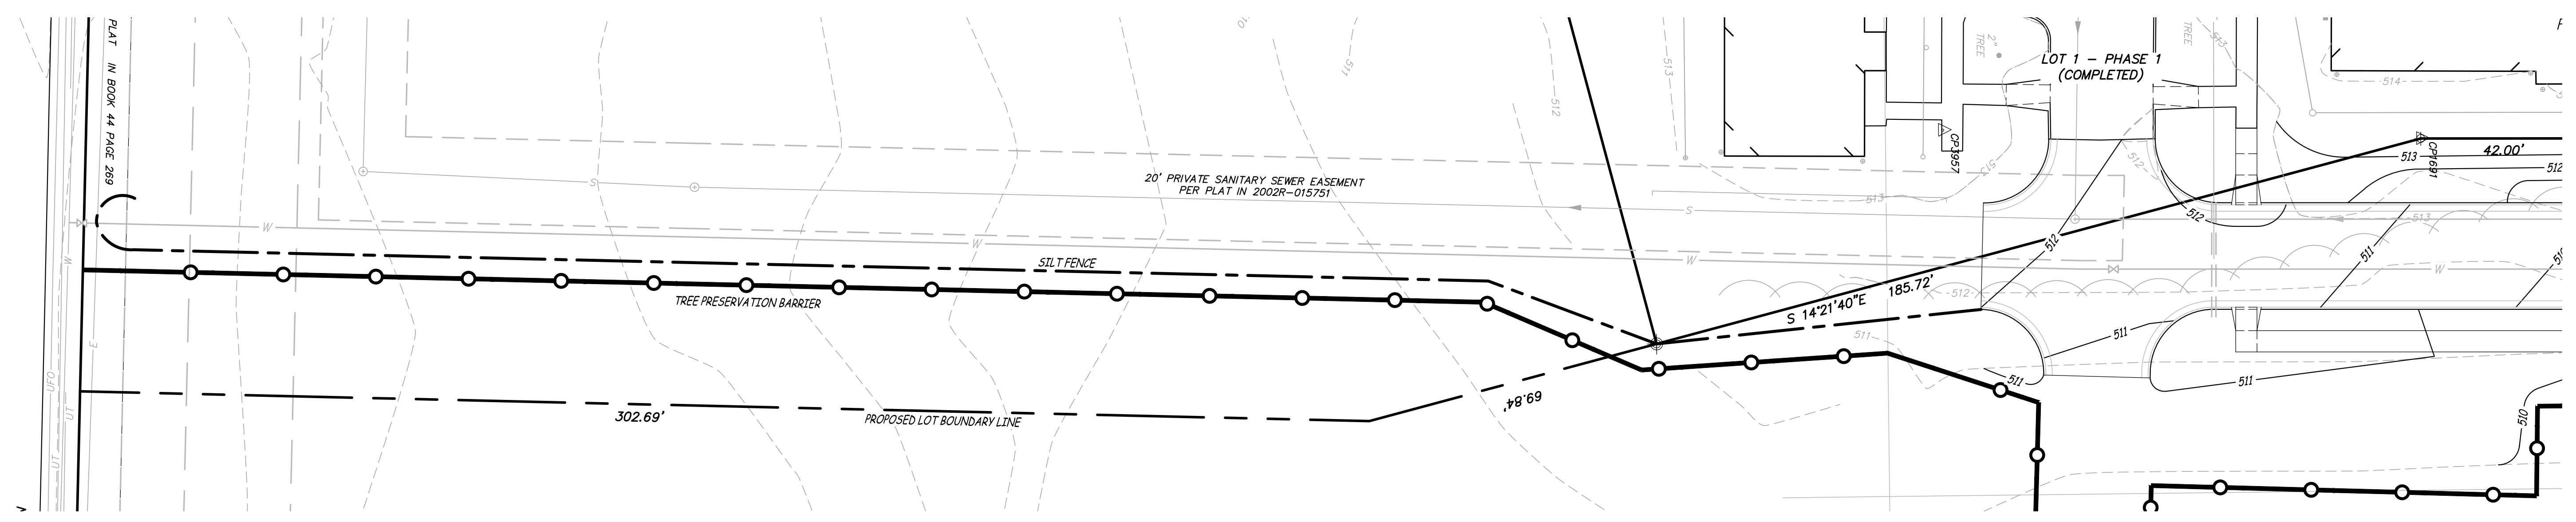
PLAT IN BOOK 44 PAGE 269

LOT 1 – PHASE 1
(COMPLETED)

20' PRIVATE SANITARY SEWER EASEMENT
PER PLAT IN 2002R-015751

SILT FENCE

TREE PRESERVATION BARRIER

S 14°21'40"E 185.72'

42.00'

302.69'

PROPOSED LOT BOUNDARY LINE

69.84'

CP1957

CP1691

2" TREE

TREE

511
512
513
514
510

S
W
E
UFO
UT